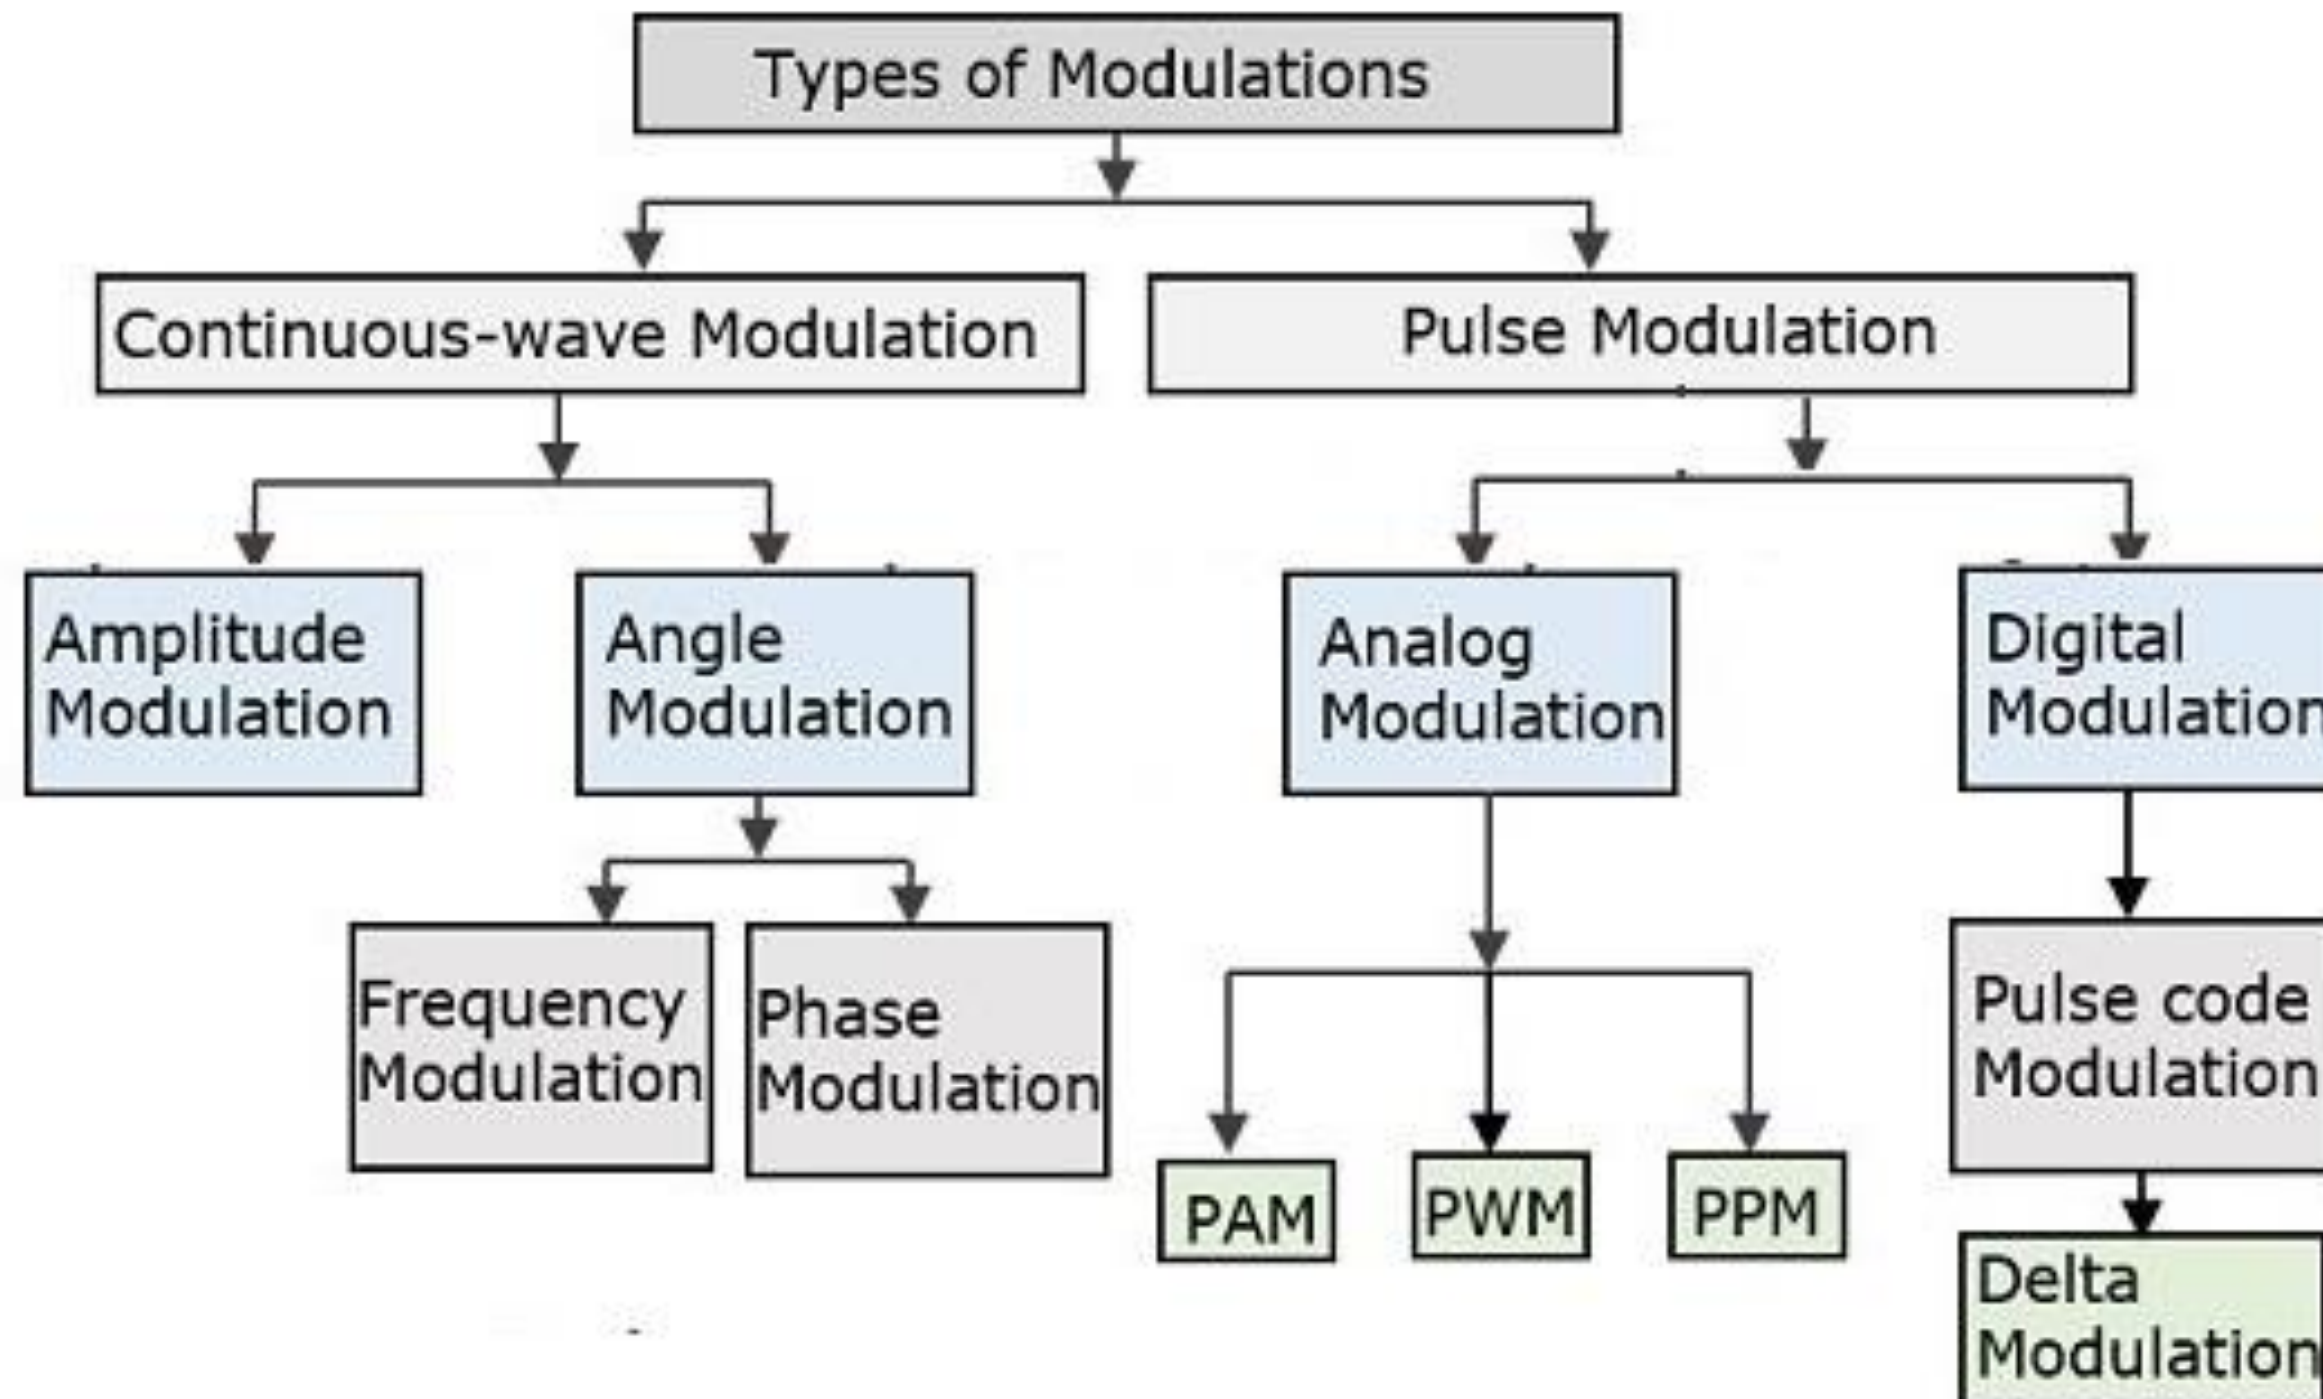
Types of Modulations

Continuous-wave Modulation

Pulse Modulation

Amplitude Modulation

Angle Modulation

Analog Modulation

Digital Modulation

Frequency Modulation

Phase Modulation

PAM

PWM

PPM

Pulse code Modulation

Delta Modulation